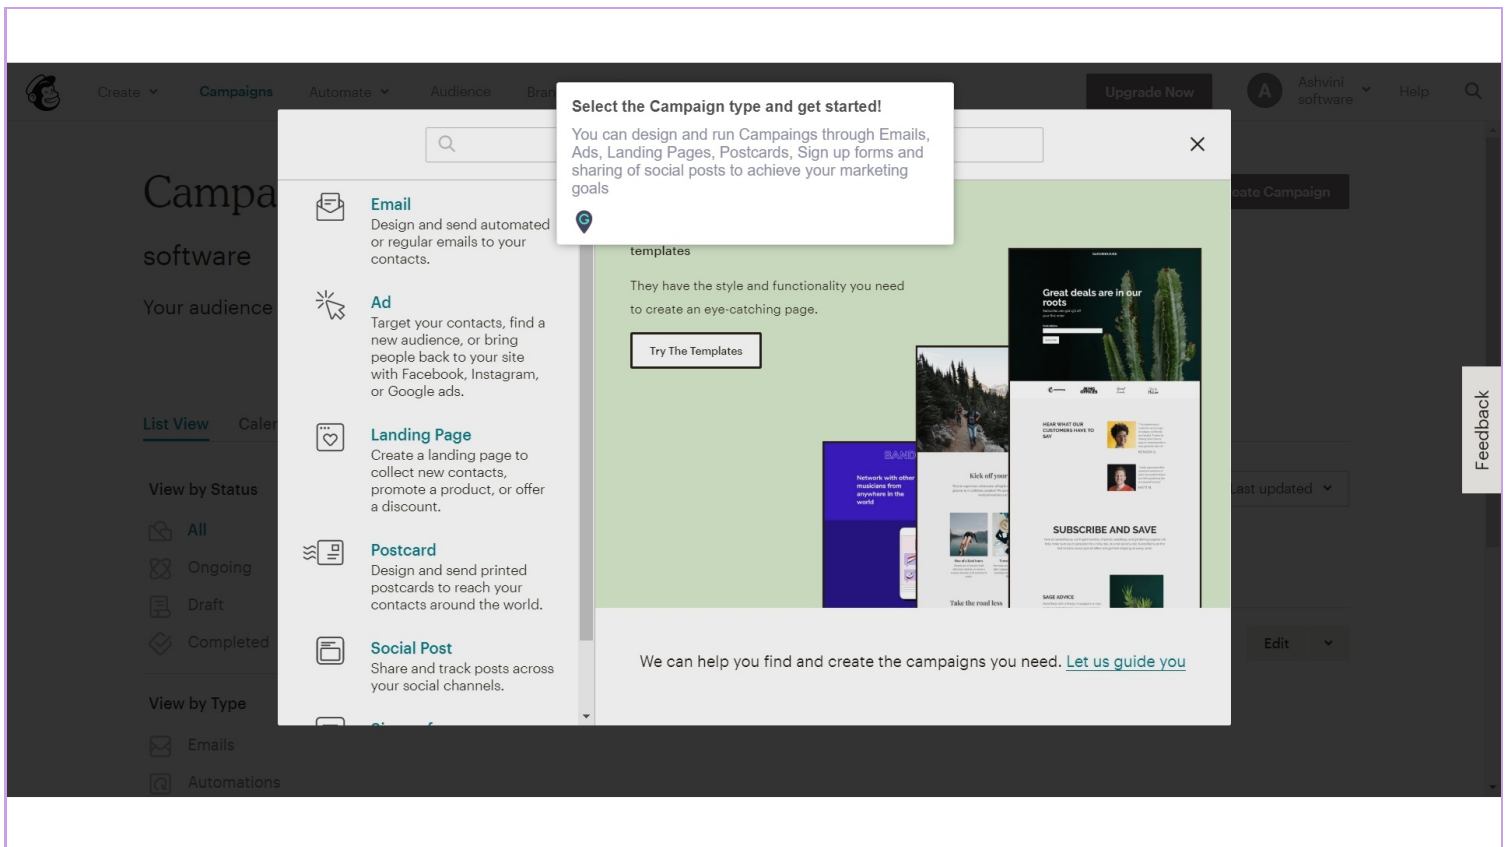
Create Campaigns Automate Audience Bra

Upgrade Now

A Ashvini software

Help

Campa

software

Your audience

List View Cale

View by Status

All

Ongoing

Draft

Completed

View by Type

Emails

Automations

Select the Campaign type and get started!

You can design and run Campaigns through Emails, Ads, Landing Pages, Postcards, Sign up forms and sharing of social posts to achieve your marketing goals

Email
Design and send automated or regular emails to your contacts.

Ad
Target your contacts, find a new audience, or bring people back to your site with Facebook, Instagram, or Google ads.

Landing Page
Create a landing page to collect new contacts, promote a product, or offer a discount.

Postcard
Design and send printed postcards to reach your contacts around the world.

Social Post
Share and track posts across your social channels.

templates

They have the style and functionality you need to create an eye-catching page.

Try The Templates

Great deals are in our roots

Network with other musicians from anywhere in the world

Kick off your

SUBSCRIBE AND SAVE

Take the road less

We can help you find and create the campaigns you need. Let us guide you

eate Campaign

Last updated

Edit

Feedback